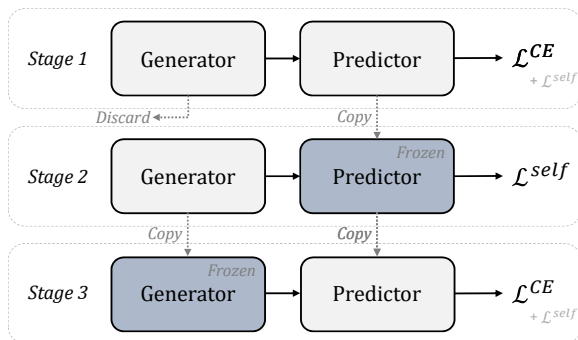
Stage 1

Generator

Predictor

$\mathcal{L}^{CE}$

$+ \mathcal{L}^{self}$

Discard

Copy

Stage 2

Generator

Frozen

Predictor

$\mathcal{L}^{self}$

Copy

Copy

Stage 3

Frozen

Generator

Predictor

$\mathcal{L}^{CE}$

$+ \mathcal{L}^{self}$